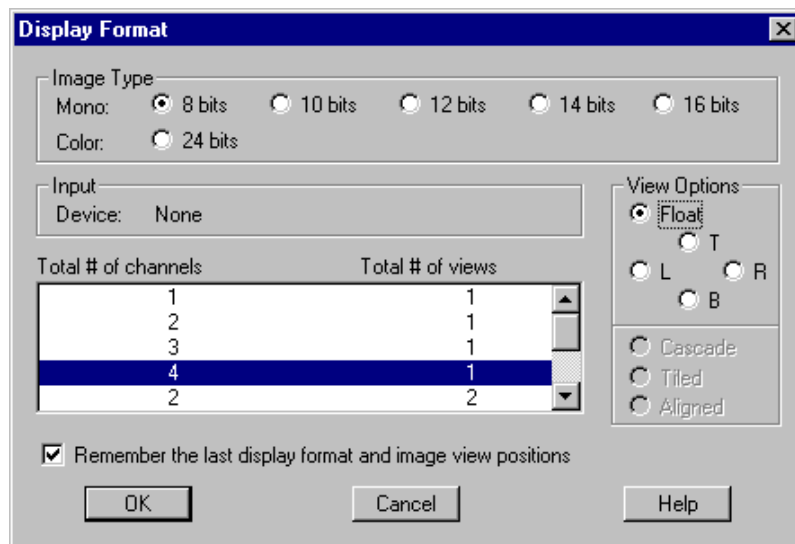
Display Format

Image Type
Mono: 8 bits 10 bits 12 bits 14 bits 16 bits
Color: 24 bits

Input
Device: None

View Options
Float
T
L R
B

Cascade
Tiled
Aligned

| Total # of channels | Total # of views |
|---|---|
| 1 | 1 |
| 2 | 1 |
| 3 | 1 |
| 4 | 1 |
| 2 | 2 |

Remember the last display format and image view positions

OK Cancel Help